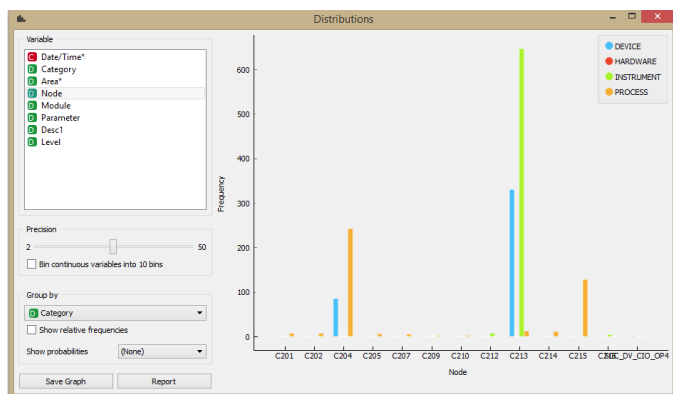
Distributions

Variable
C Date/Time*
D Category
D Area*
D Node
D Module
D Parameter
D Desc1
D Level

Precision
2
50
Bin continuous variables into 10 bins

Group by
D Category
Show relative frequencies
Show probabilities (None)

Save Graph
Report

DEVICE
HARDWARE
INSTRUMENT
PROCESS

Frequency
600
500
400
300
200
100
0

C201 C202 C204 C205 C207 C209 C210 C212 C213 C214 C215 C216 DC_DV_CIO_OP4
Node